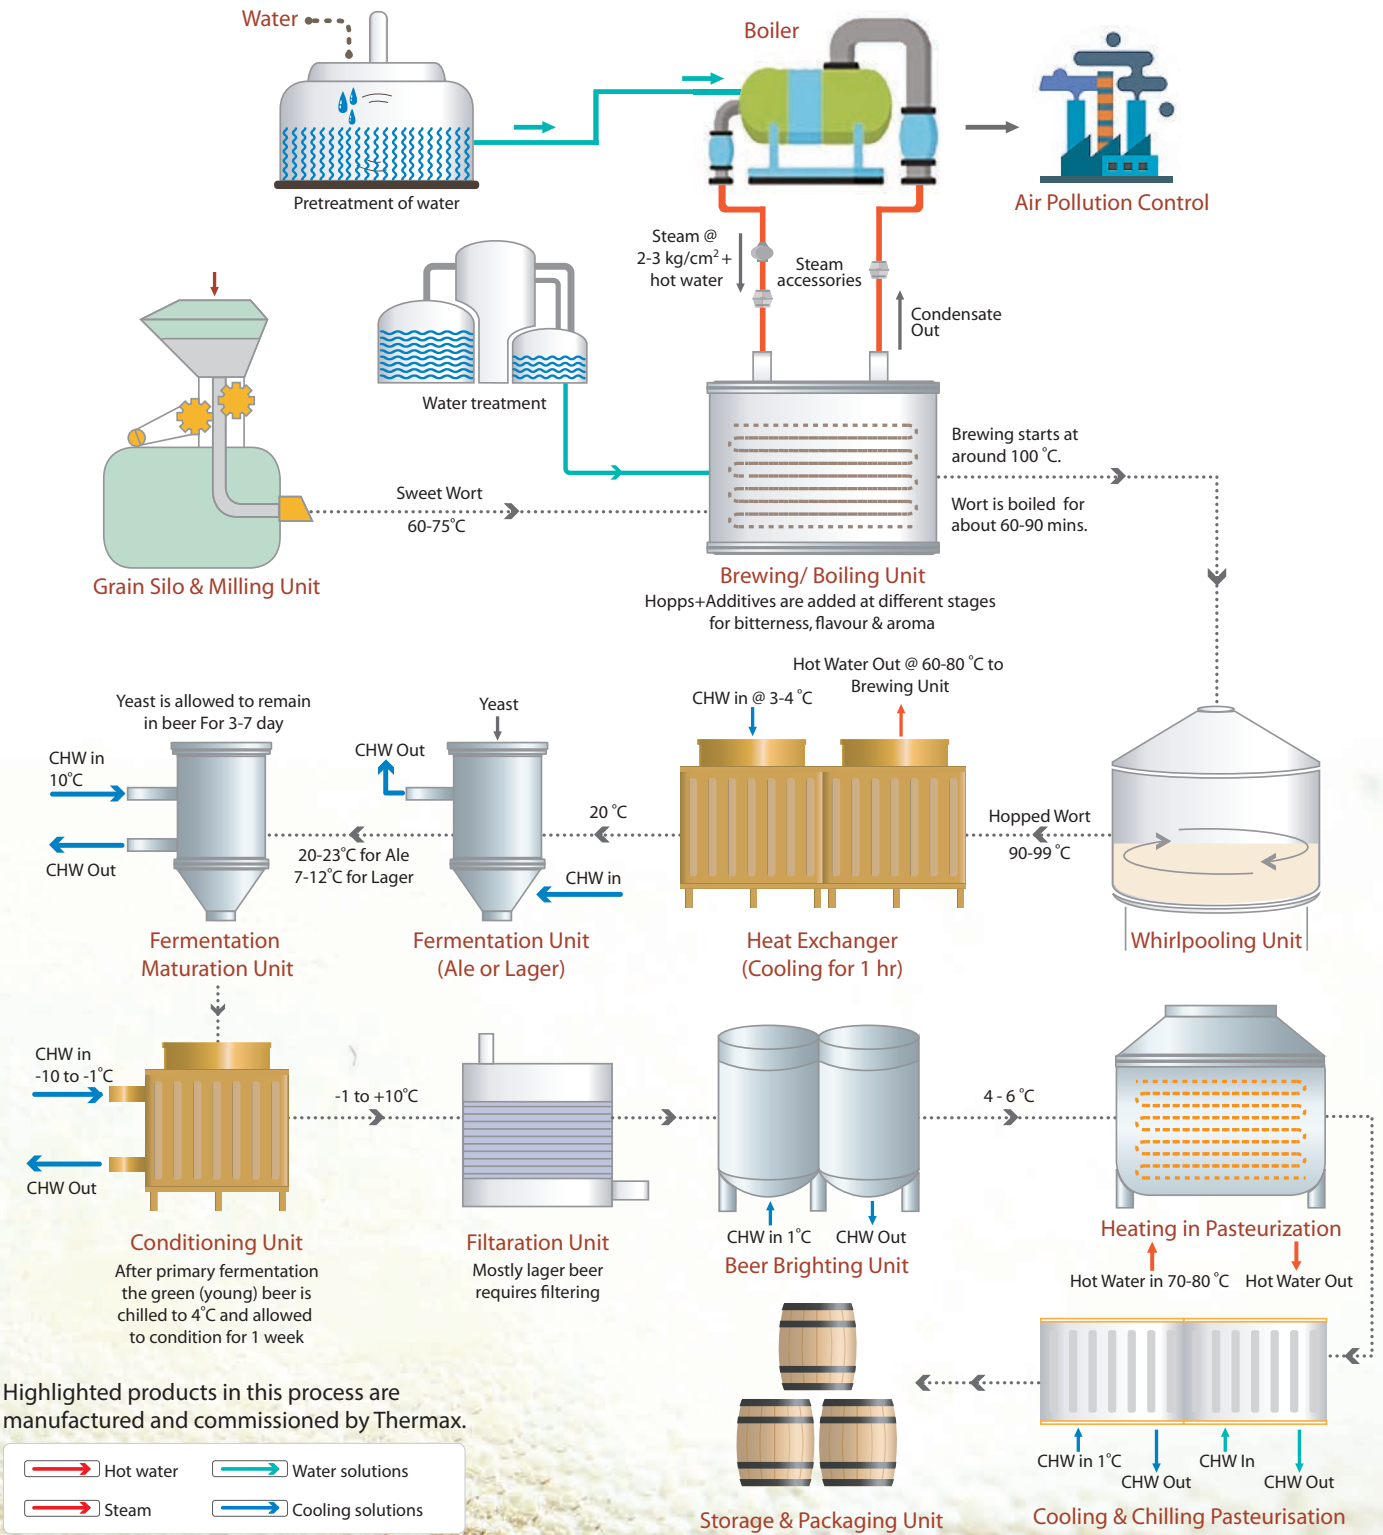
Water

Pretreatment of water

Boiler

Air Pollution Control

Steam @ 2-3 kg/cm$^2$ + hot water

Steam accessories

Condensate Out

Water treatment

Sweet Wort 60-75˚C

Brewing starts at around 100 ˚C.

Wort is boiled for about 60-90 mins.

Grain Silo & Milling Unit

Brewing/ Boiling Unit
Hopps+Additives are added at different stages for bitterness, flavour & aroma

Hot Water Out @ 60-80 ˚C to Brewing Unit

CHW in @ 3-4 ˚C

Yeast is allowed to remain in beer For 3-7 day

Yeast

CHW in 10˚C

CHW Out

CHW Out

20-23˚C for Ale
7-12˚C for Lager

20 ˚C

CHW in

Hopped Wort 90-99 ˚C

Fermentation Maturation Unit

Fermentation Unit (Ale or Lager)

Heat Exchanger (Cooling for 1 hr)

Whirlpooling Unit

CHW in -10 to -1˚C

CHW Out

-1 to +10˚C

4 - 6 ˚C

CHW in 1˚C

CHW Out

Heating in Pasteurization

Hot Water in 70-80 ˚C

Hot Water Out

Conditioning Unit
After primary fermentation the green (young) beer is chilled to 4˚C and allowed to condition for 1 week

Filtaration Unit
Mostly lager beer requires filtering

Beer Brighting Unit

Highlighted products in this process are manufactured and commissioned by Thermax.

Hot water

Water solutions

Steam

Cooling solutions

CHW in 1˚C

CHW Out

CHW In

CHW Out

Storage & Packaging Unit

Cooling & Chilling Pasteurisation